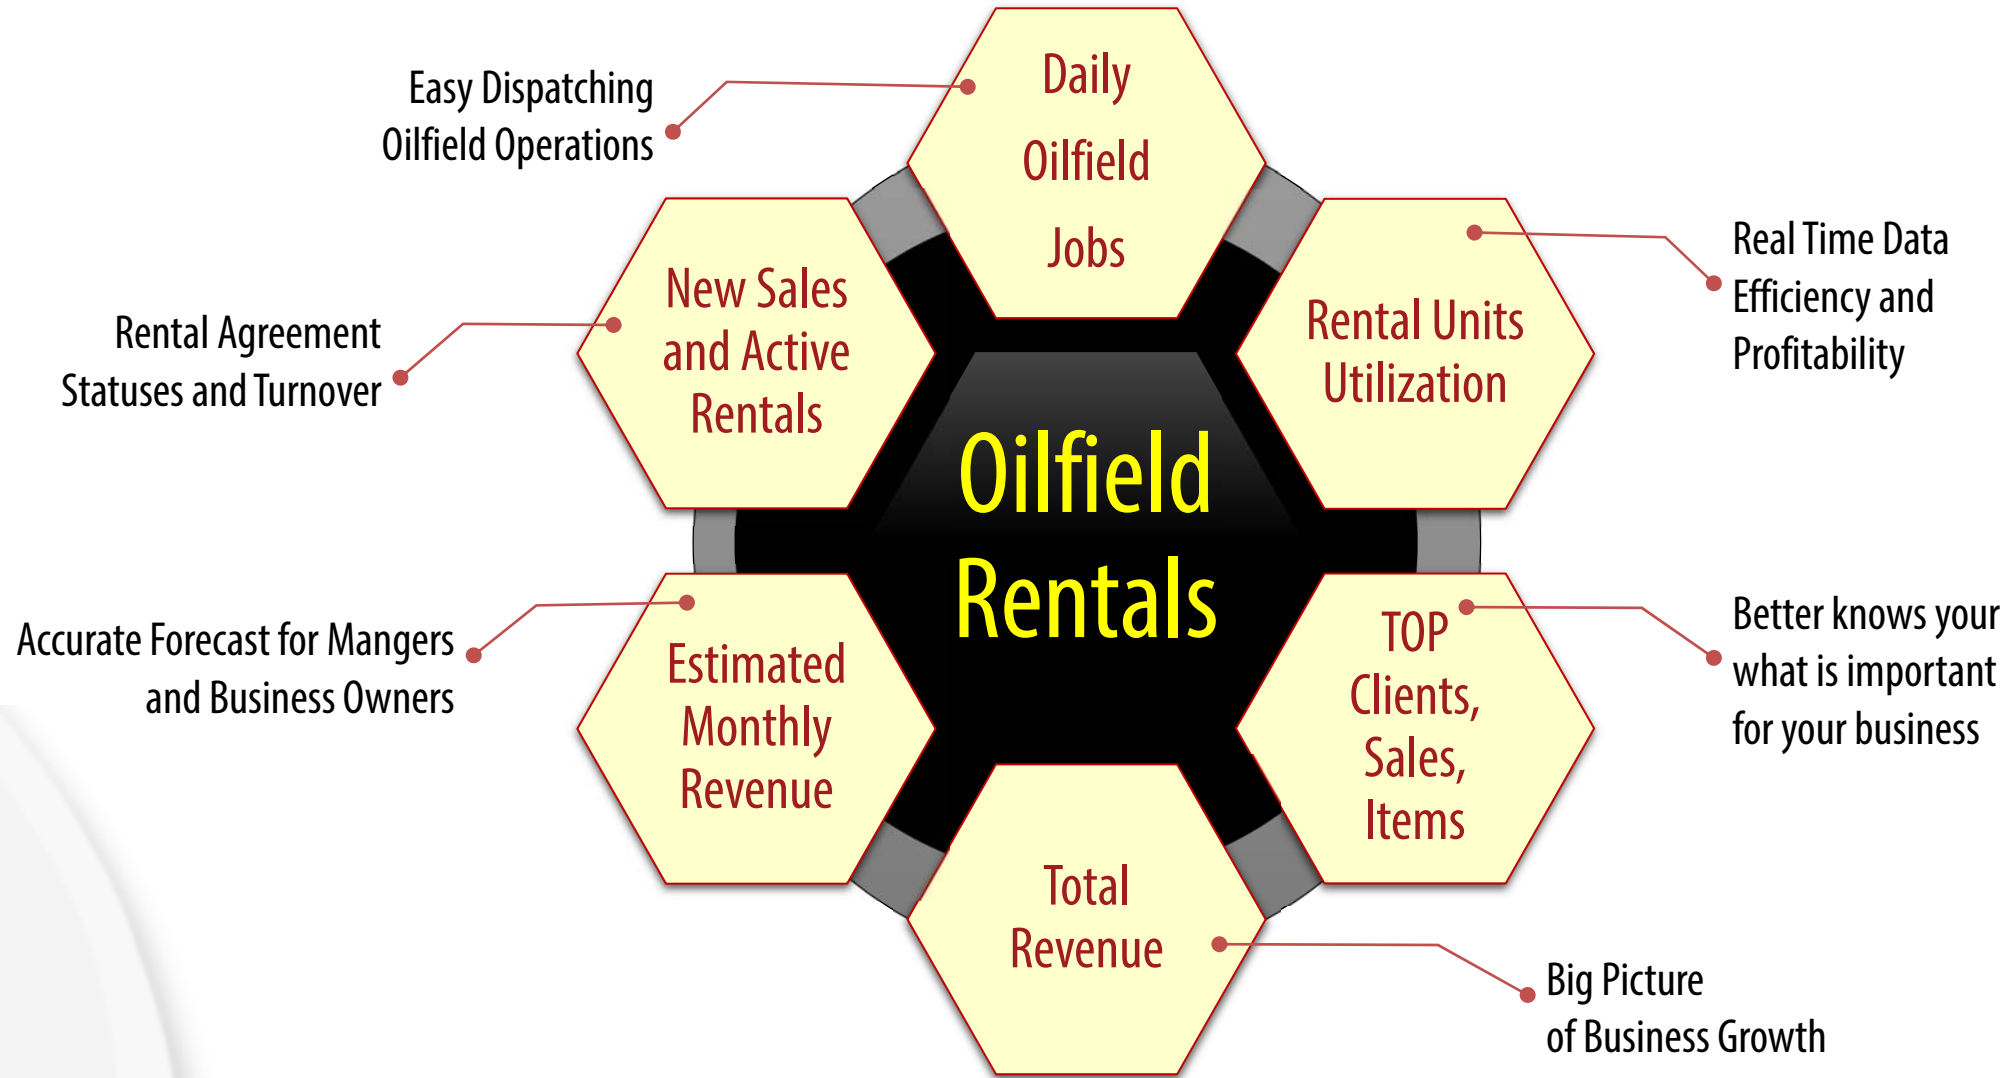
Oilfield Rentals

Daily Oilfield Jobs

Easy Dispatching Oilfield Operations

Rental Units Utilization

Real Time Data Efficiency and Profitability

TOP Clients, Sales, Items

Better knows your what is important for your business

Total Revenue

Big Picture of Business Growth

Estimated Monthly Revenue

Accurate Forecast for Mangers and Business Owners

New Sales and Active Rentals

Rental Agreement Statuses and Turnover